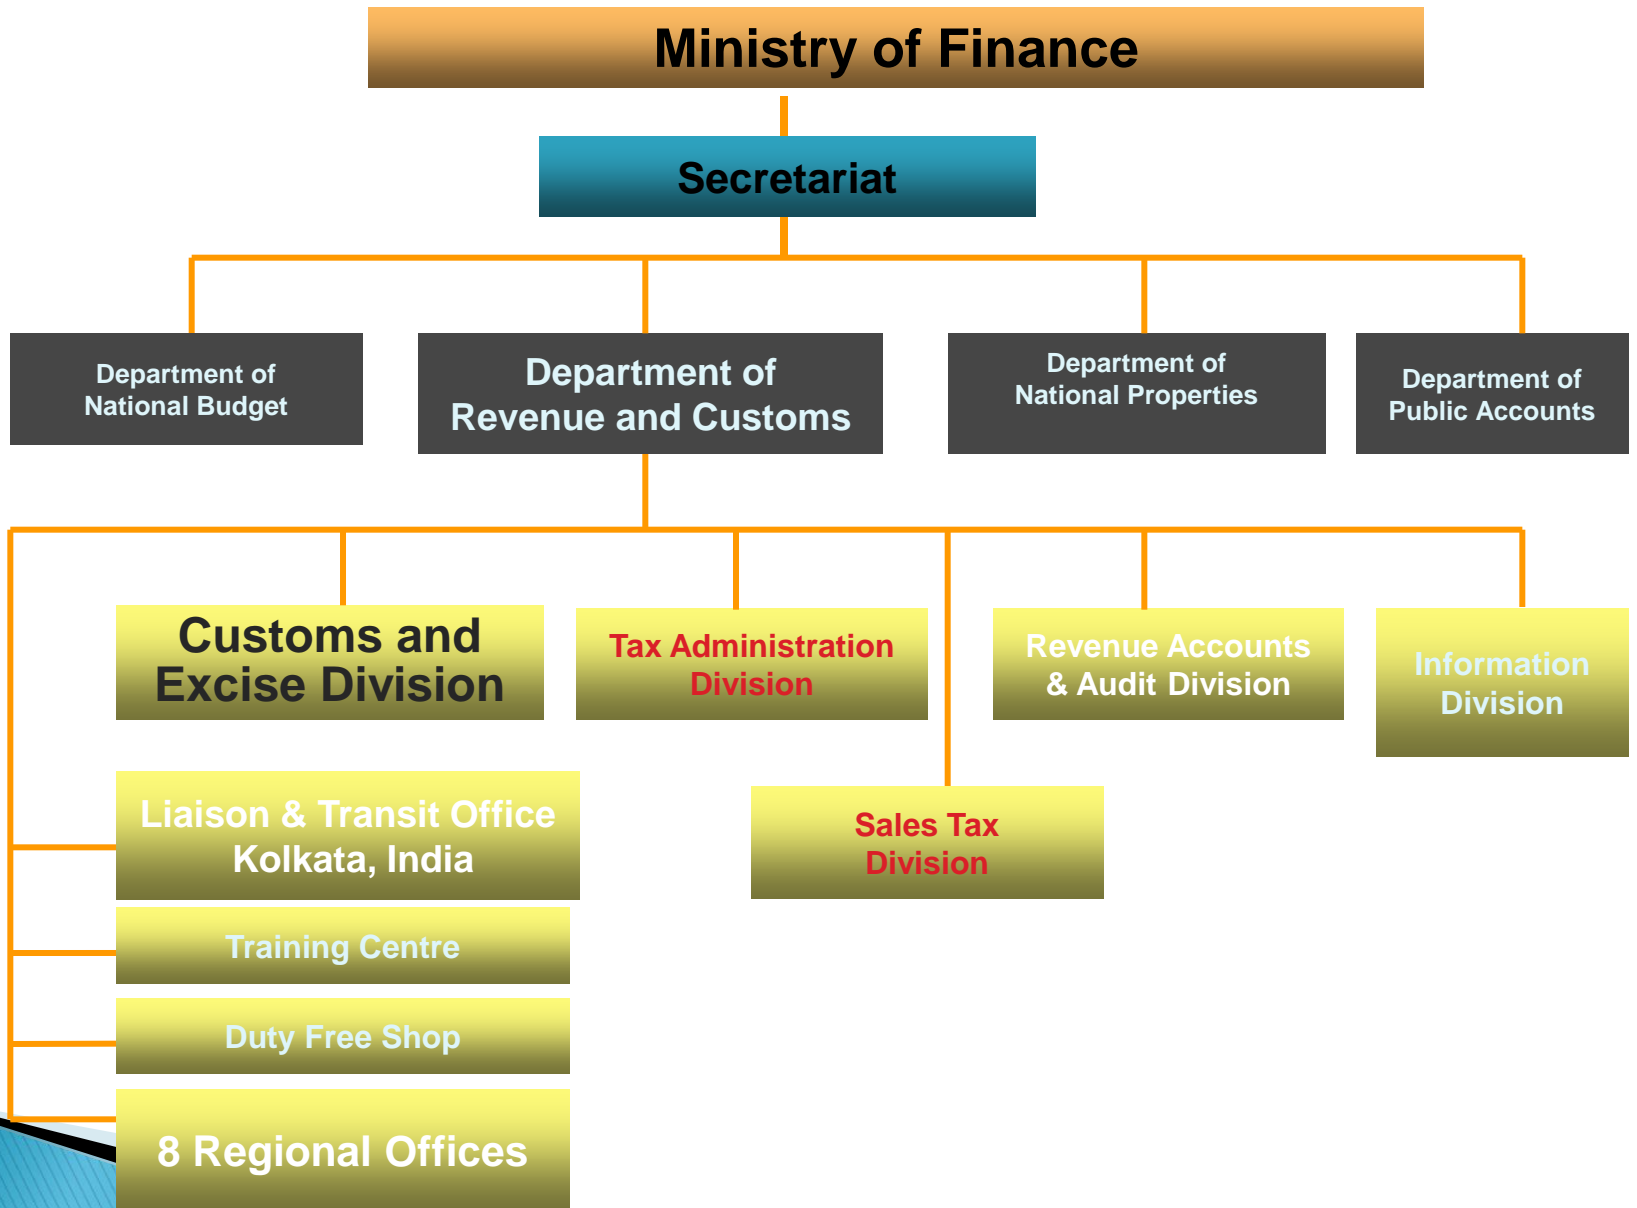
Ministry of Finance

Secretariat

Department of National Budget

Department of Revenue and Customs

Department of National Properties

Department of Public Accounts

Customs and Excise Division

Tax Administration Division

Revenue Accounts & Audit Division

Information Division

Sales Tax Division

Liaison & Transit Office Kolkata, India

Training Centre

Duty Free Shop

8 Regional Offices